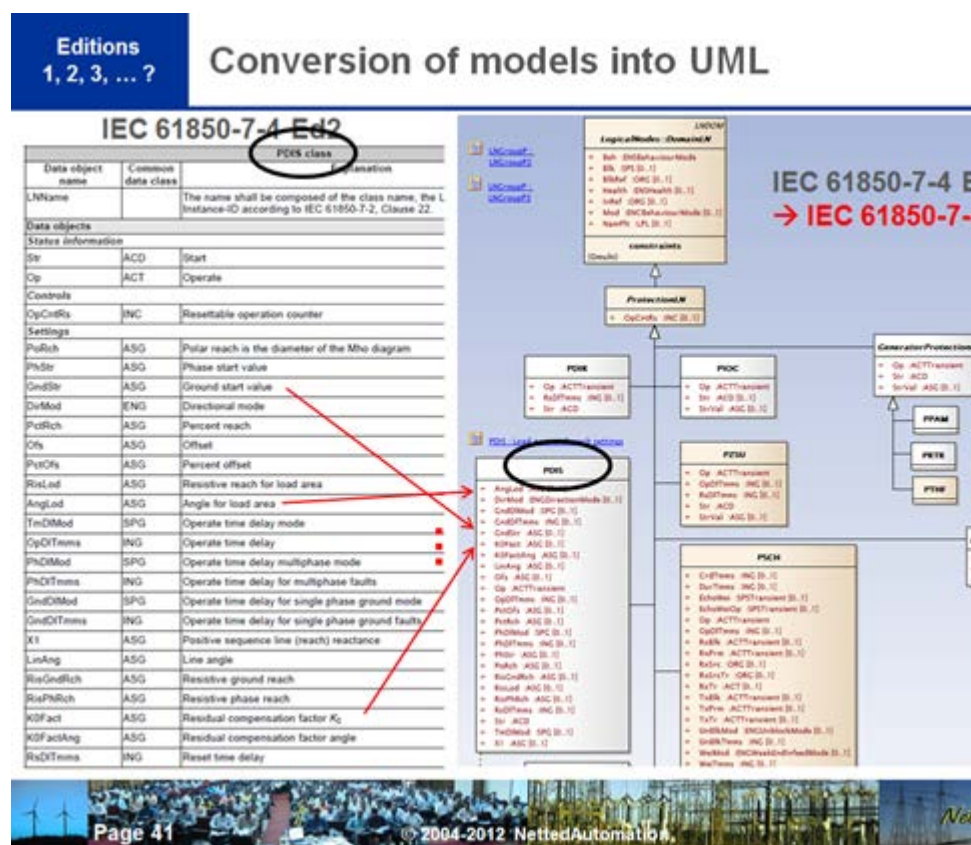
Editions 1, 2, 3, … ?

Conversion of models into UML

IEC 61850-7-4 Ed2

| PDIS class | | |
|---|---|---|
| Data object name | Common data class | Explanation |
| LNName | | The name shall be composed of the class name, the L Instance-ID according to IEC 61850-7-2, Clause 22. |
| Data objects | | |
| Status information | | |
| Str | ACD | Start |
| Op | ACT | Operate |
| Controls | | |
| OpCntRs | INC | Resettable operation counter |
| Settings | | |
| PoRch | ASG | Polar reach is the diameter of the Mho diagram |
| PhStr | ASG | Phase start value |
| GndStr | ASG | Ground start value |
| DirMod | ENG | Directional mode |
| PctRch | ASG | Percent reach |
| Ofs | ASG | Offset |
| PctOfs | ASG | Percent offset |
| RisLod | ASG | Resistive reach for load area |
| AngLod | ASG | Angle for load area |
| TmDlMod | SPG | Operate time delay mode |
| OpDlTmms | ING | Operate time delay |
| PhDlMod | SPG | Operate time delay multiphase mode |
| PhDlTmms | ING | Operate time delay for multiphase faults |
| GndDlMod | SPG | Operate time delay for single phase ground mode |
| GndDlTmms | ING | Operate time delay for single phase ground faults |
| X1 | ASG | Positive sequence line (reach) reactance |
| LinAng | ASG | Line angle |
| RisGndRch | ASG | Resistive ground reach |
| RisPhRch | ASG | Resistive phase reach |
| K0Fact | ASG | Residual compensation factor $K_0$ |
| K0FactAng | ASG | Residual compensation factor angle |
| RsDlTmms | ING | Reset time delay |

IEC 61850-7-4 E
→ IEC 61850-7-

LNGroupP
LNGroupF2
LNGroupP
LNGroupF3

LNDOM
LogicalNodes::DomainLN
Beh ENCBehaviourMode
Blk SPS [0..1]
BlkRef ORG [0..1]
Health ENSHealth [0..1]
InRef ORG [0..1]
Mod ENCBehaviourMode [0..1]
NamPlt LPL [0..1]
constraints
{Deute}

ProtectionLN
OpCntRs INC [0..1]

GeneratorProtection
Op ACTTransient
Str ACD
StrVal ASG [0..1]

PDIR
Op ACTTransient
RsDlTmms ING [0..1]
Str ACD

PIOC
Op ACTTransient
Str ACD [0..1]
StrVal ASG [0..1]

PFAM
PETK
PTHF

PDIS
AngLod ASG [0..1]
DirMod ENGDirectionMode [0..1]
GndDlMod SPC [0..1]
GndDlTmms ING [0..1]
GndStr ASG [0..1]
K0Fact ASG [0..1]
K0FactAng ASG [0..1]
LinAng ASG [0..1]
Ofs ASG [0..1]
Op ACTTransient
OpDlTmms ING [0..1]
PctOfs ASG [0..1]
PctRch ASG [0..1]
PhDlMod SPC [0..1]
PhDlTmms ING [0..1]
PhStr ASG [0..1]
PoRch ASG [0..1]
RisGndRch ASG [0..1]
RisLod ASG [0..1]
RisPhRch ASG [0..1]
RsDlTmms ING [0..1]
Str ACD
TmDlMod SPG [0..1]
X1 ASG [0..1]

PZSU
Op ACTTransient
OpDlTmms ING [0..1]
RsDlTmms ING [0..1]
Str ACD
StrVal ASG [0..1]

PSCH
CrdTmms ING [0..1]
DurTmms ING [0..1]
EchoWei SPSTransient [0..1]
EchoWeiOp SPSTransient [0..1]
Op ACTTransient
OpDlTmms ING [0..1]
RvBlk ACTTransient [0..1]
RvPrm ACTTransient [0..1]
RvSrc ORG [0..1]
RvSrcTr ORG [0..1]
RvTr ACT [0..1]
TxBlk ACTTransient [0..1]
TxPrm ACTTransient [0..1]
TxTr ACTTransient [0..1]
UnBlkMod ENCUnblockMode [0..1]
UnBlkTmms ING [0..1]
WeiMod ENCWeakEndInfeedMode [0..1]
WeiTmms ING [0..1]

Page 41
© 2004-2012 NettedAutomation